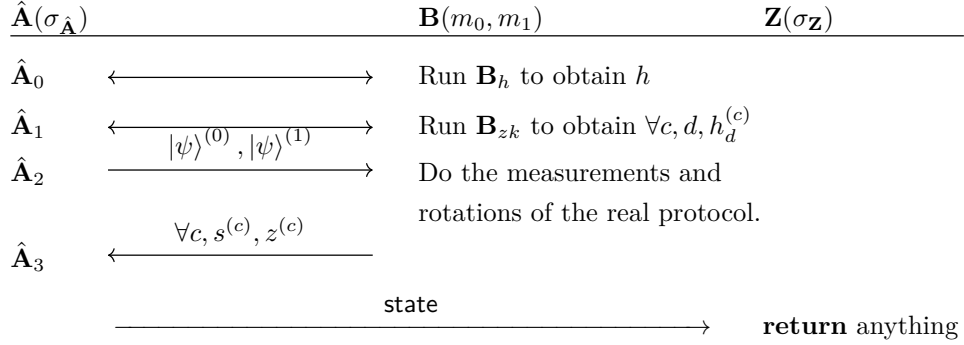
$\hat{\mathbf{A}}(\sigma_{\hat{\mathbf{A}}})$ $\mathbf{B}(m_0, m_1)$ $\mathbf{Z}(\sigma_{\mathbf{Z}})$

$\hat{\mathbf{A}}_0$ Run $\mathbf{B}_h$ to obtain $h$

$\hat{\mathbf{A}}_1$ Run $\mathbf{B}_{zk}$ to obtain $\forall c, d, h_d^{(c)}$

$|\psi\rangle^{(0)}, |\psi\rangle^{(1)}$

$\hat{\mathbf{A}}_2$ Do the measurements and rotations of the real protocol.

$\forall c, s^{(c)}, z^{(c)}$

$\hat{\mathbf{A}}_3$

state

**return** anything